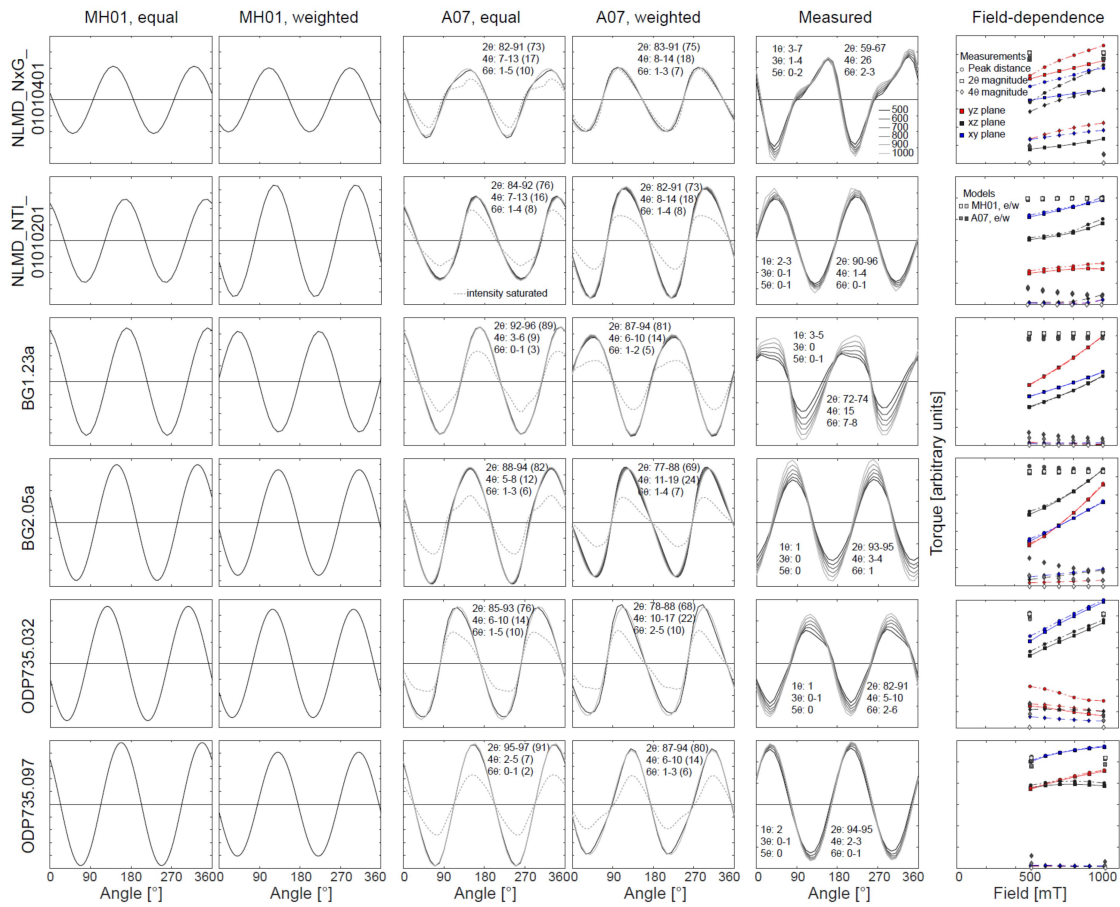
MH01, equal

MH01, weighted

A07, equal

A07, weighted

Measured

Field-dependence

NLMD_NxG_ 01010401

2θ: 82-91 (73)
4θ: 7-13 (17)
6θ: 1-5 (10)

2θ: 83-91 (75)
4θ: 8-14 (18)
6θ: 1-3 (7)

1θ: 3-7
3θ: 1-4
5θ: 0-2

2θ: 59-67
4θ: 26
6θ: 2-3

500
600
700
800
900
1000

Measurements
Peak distance
2θ magnitude
4θ magnitude
yz plane
xz plane
xy plane

NLMD_NTI_ 01010201

2θ: 84-92 (76)
4θ: 7-13 (16)
6θ: 1-4 (8)

intensity saturated

2θ: 82-91 (73)
4θ: 8-14 (18)
6θ: 1-4 (8)

1θ: 2-3
3θ: 0-1
5θ: 0-1

2θ: 90-96
4θ: 1-4
6θ: 0-1

Models
MH01, e/w
A07, e/w

BG1.23a

2θ: 92-96 (89)
4θ: 3-6 (9)
6θ: 0-1 (3)

2θ: 87-94 (81)
4θ: 6-10 (14)
6θ: 1-2 (5)

1θ: 3-5
3θ: 0
5θ: 0-1

2θ: 72-74
4θ: 15
6θ: 7-8

BG2.05a

2θ: 88-94 (82)
4θ: 5-8 (12)
6θ: 1-3 (6)

2θ: 77-88 (69)
4θ: 11-19 (24)
6θ: 1-4 (7)

1θ: 1
3θ: 0
5θ: 0

2θ: 93-95
4θ: 3-4
6θ: 1

Torque [arbitrary units]

ODP735.032

2θ: 85-93 (76)
4θ: 6-10 (14)
6θ: 1-5 (10)

2θ: 78-88 (68)
4θ: 10-17 (22)
6θ: 2-5 (10)

1θ: 1
3θ: 0-1
5θ: 0

2θ: 82-91
4θ: 5-10
6θ: 2-6

ODP735.097

2θ: 95-97 (91)
4θ: 2-5 (7)
6θ: 0-1 (2)

2θ: 87-94 (80)
4θ: 6-10 (14)
6θ: 1-3 (6)

1θ: 2
3θ: 0-1
5θ: 0

2θ: 94-95
4θ: 2-3
6θ: 0-1

0 90 180 270 360
Angle [°]

90 180 270 360
Angle [°]

0 90 180 270 360
Angle [°]

90 180 270
Angle [°]

0 90 180 270 360
Angle [°]

0 500 1000
Field [mT]